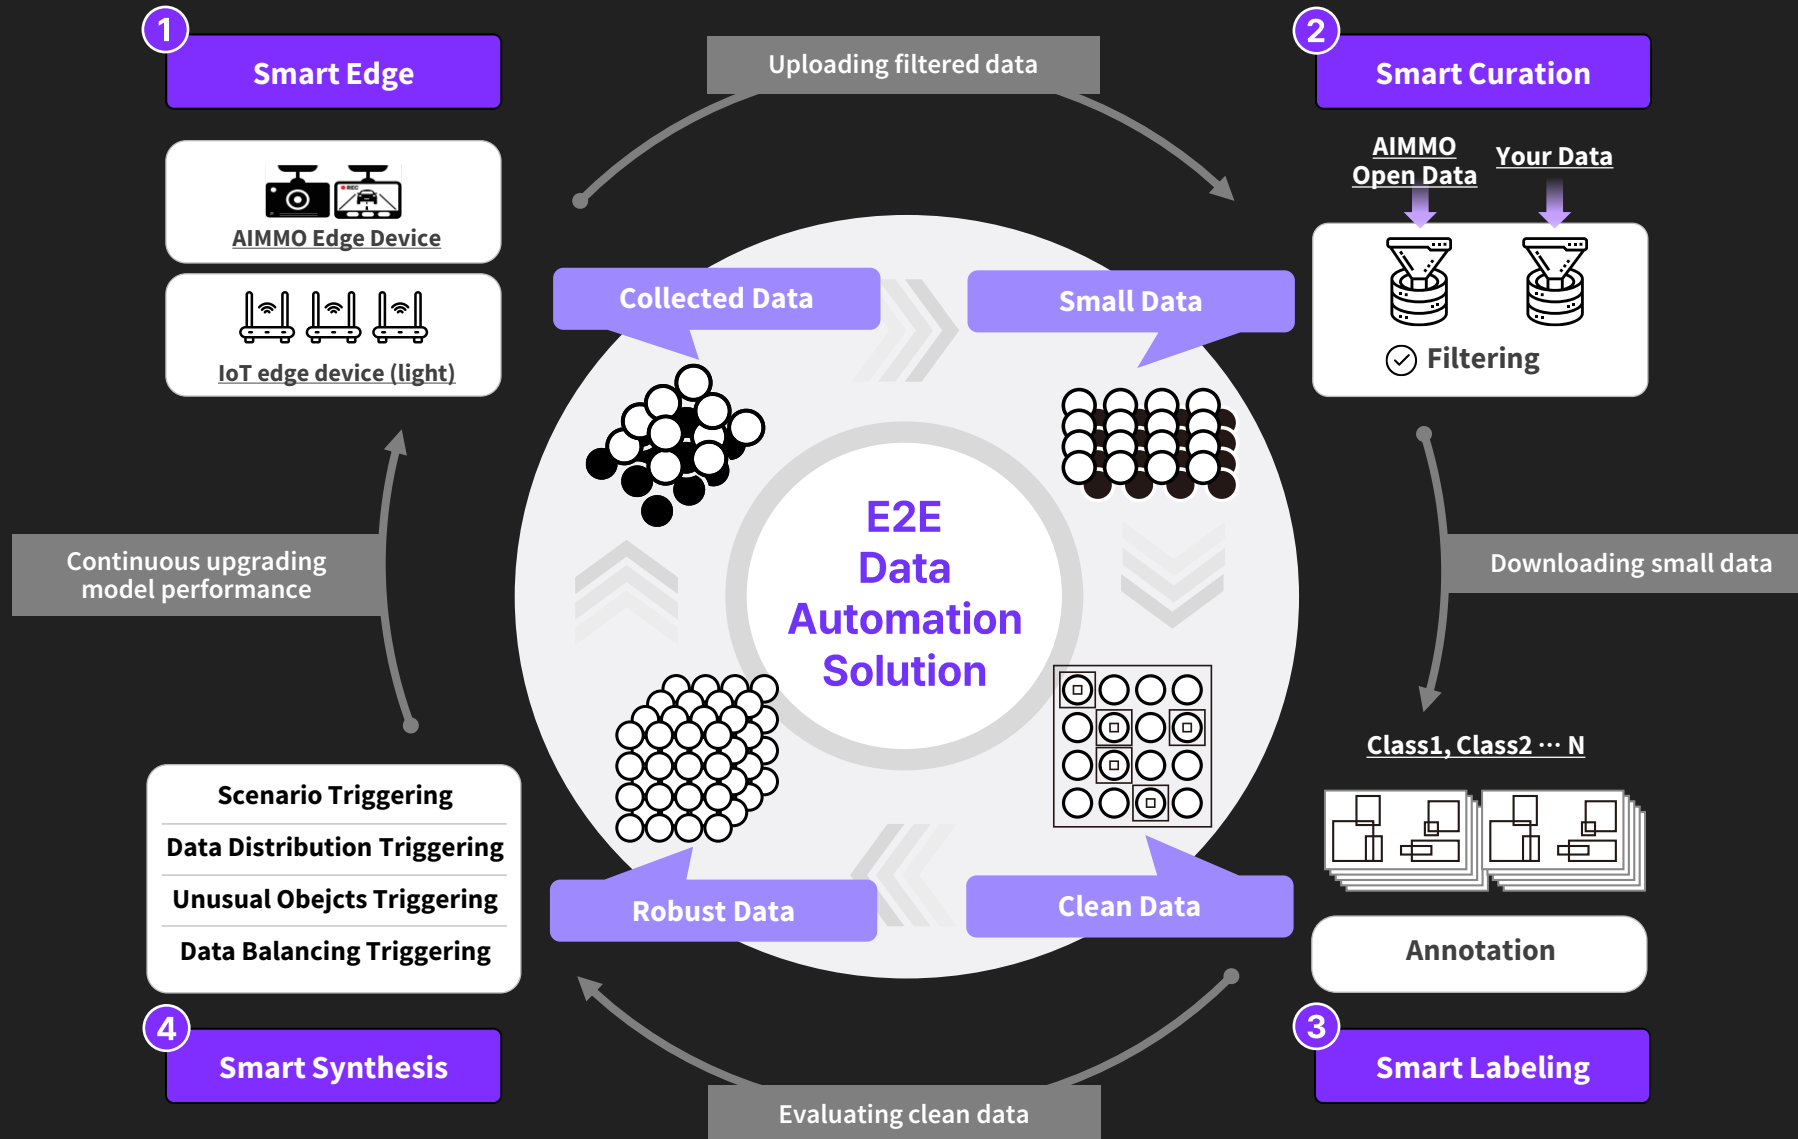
1
Smart Edge

AIMMO Edge Device

IoT edge device (light)

Uploading filtered data

2
Smart Curation

AIMMO Open Data

Your Data

Filtering

Collected Data

Small Data

E2E Data Automation Solution

Continuous upgrading model performance

Downloading small data

Class1, Class2 ··· N

Annotation

Robust Data

Clean Data

Scenario Triggering
Data Distribution Triggering
Unusual Obejcts Triggering
Data Balancing Triggering

4
Smart Synthesis

Evaluating clean data

3
Smart Labeling